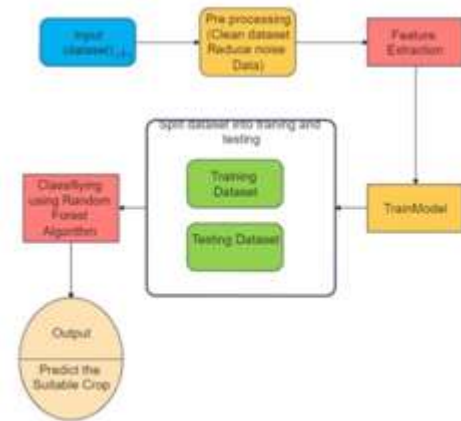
Input dataset[1]

Pre processing (Clean dataset Reduce noise Data)

Feature Extraction

Split dataset into training and testing

Training Dataset

Testing Dataset

TrainModel

Classifying using Random Forest Algorithm

Output

Predict the Suitable Crop